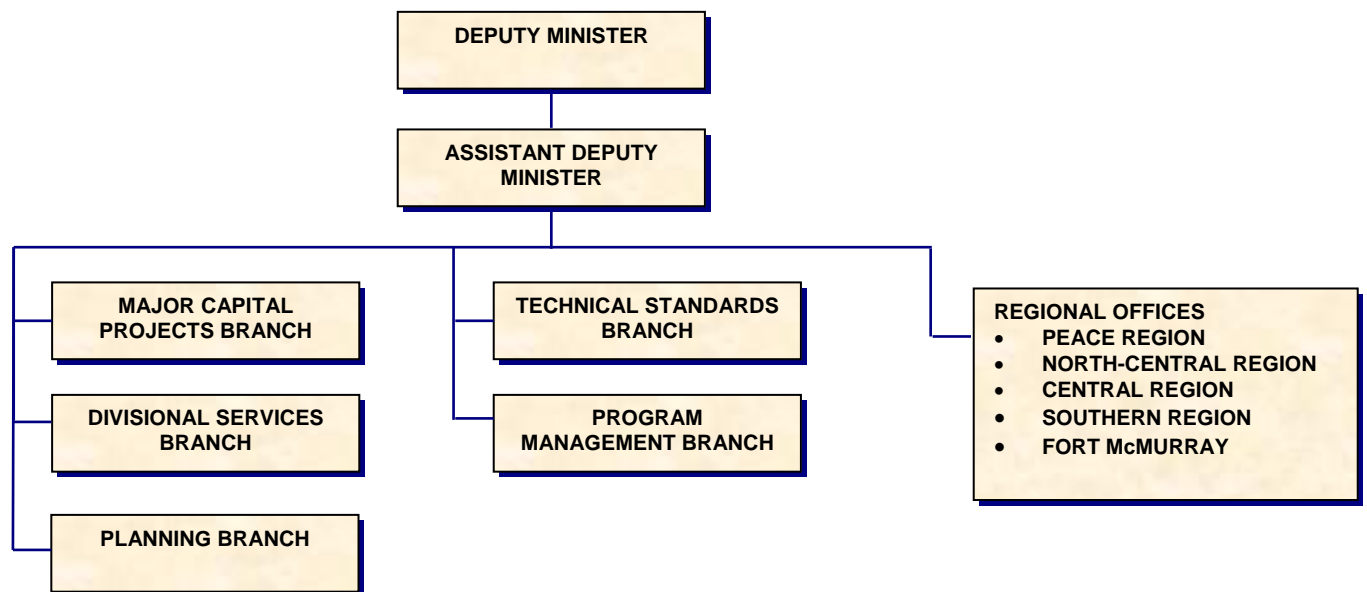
DEPUTY MINISTER

ASSISTANT DEPUTY MINISTER

MAJOR CAPITAL PROJECTS BRANCH

DIVISIONAL SERVICES BRANCH

PLANNING BRANCH

TECHNICAL STANDARDS BRANCH

PROGRAM MANAGEMENT BRANCH

REGIONAL OFFICES
- PEACE REGION
- NORTH-CENTRAL REGION
- CENTRAL REGION
- SOUTHERN REGION
- FORT McMURRAY